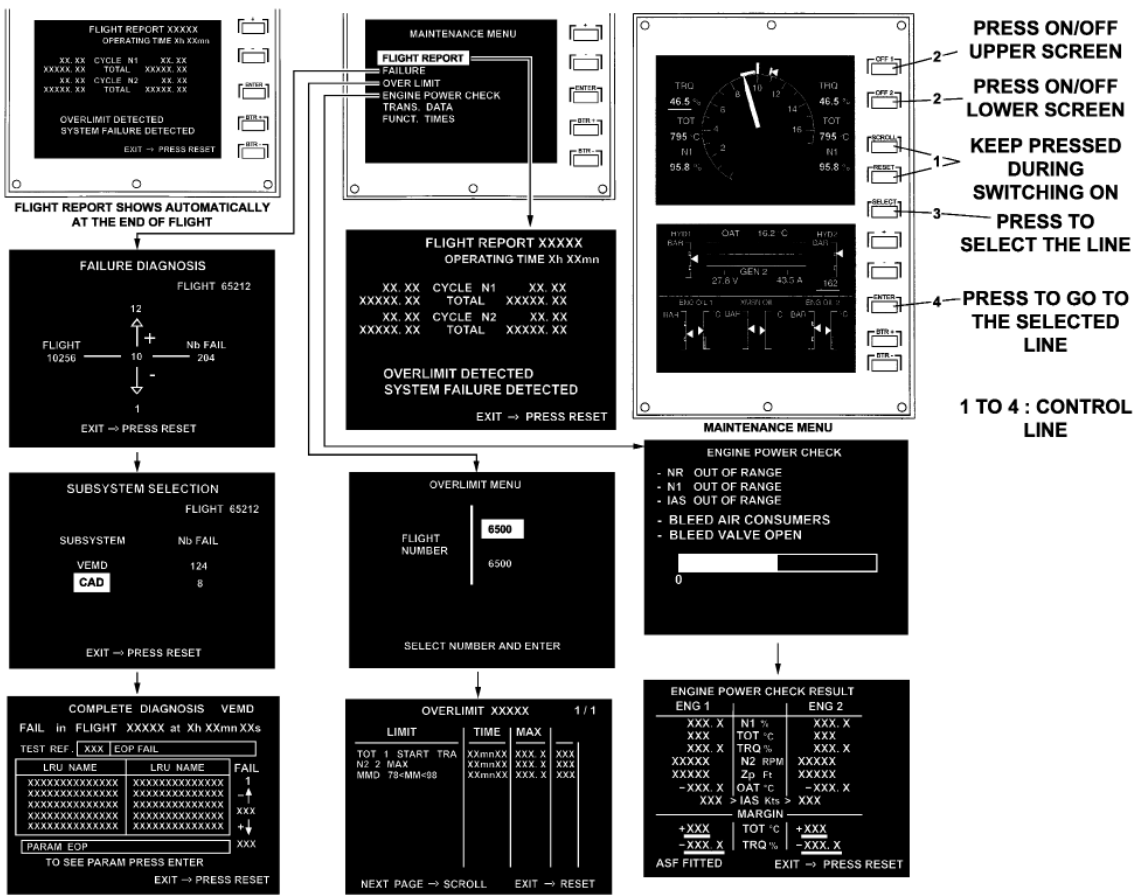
FLIGHT REPORT XXXXX
OPERATING TIME Xh XXmn

XX. XX CYCLE N1 XX. XX
XXXXX. XX TOTAL XXXXX. XX
XX. XX CYCLE N2 XX. XX
XXXXX. XX TOTAL XXXXX. XX

OVERLIMIT DETECTED
SYSTEM FAILURE DETECTED

EXIT → PRESS RESET

+
-
ENTER
BTR +
BTR -

FLIGHT REPORT SHOWS AUTOMATICALLY AT THE END OF FLIGHT

MAINTENANCE MENU

FLIGHT REPORT
FAILURE
OVER LIMIT
ENGINE POWER CHECK
TRANS. DATA
FUNCT. TIMES

+
-
ENTER
BTR +
BTR -

TRQ 46.5 %
TOT 795 °C
N1 95.8 %
TRQ 46.5 %
TOT 795 °C
N1 95.8 %
10 12 14 16 8 6 4 2

HYD1 OAT 16.2 C HYD2
BAR BAR
GEN 2
27.8 V 43.5 A 162
ENG OIL 1 XMSN OIL ENG OIL 2
BAR C BAR C BAR C

OFF 1
OFF 2
SCROLL
RESET
SELECT
+
-
ENTER
BTR +
BTR -

MAINTENANCE MENU

2 PRESS ON/OFF UPPER SCREEN
2 PRESS ON/OFF LOWER SCREEN
1 KEEP PRESSED DURING SWITCHING ON
3 PRESS TO SELECT THE LINE
4 PRESS TO GO TO THE SELECTED LINE

1 TO 4 : CONTROL LINE

FAILURE DIAGNOSIS
FLIGHT 65212
12
+
FLIGHT 10256
10
Nb FAIL 204
-
1
EXIT → PRESS RESET

FLIGHT REPORT XXXXX
OPERATING TIME Xh XXmn

XX. XX CYCLE N1 XX. XX
XXXXX. XX TOTAL XXXXX. XX
XX. XX CYCLE N2 XX. XX
XXXXX. XX TOTAL XXXXX. XX

OVERLIMIT DETECTED
SYSTEM FAILURE DETECTED

EXIT → PRESS RESET

SUBSYSTEM SELECTION
FLIGHT 65212
SUBSYSTEM Nb FAIL
VEMD 124
CAD 8
EXIT → PRESS RESET

OVERLIMIT MENU
FLIGHT NUMBER
6500
6500
SELECT NUMBER AND ENTER

ENGINE POWER CHECK
- NR OUT OF RANGE
- N1 OUT OF RANGE
- IAS OUT OF RANGE
- BLEED AIR CONSUMERS
- BLEED VALVE OPEN
0

COMPLETE DIAGNOSIS VEMD
FAIL in FLIGHT XXXXX at Xh XXmn XXs
TEST REF. XXX EOP FAIL

| LRU NAME | LRU NAME |
|---|---|
| XXXXXXXXXXXXXX | XXXXXXXXXXXXXX |
| XXXXXXXXXXXXXX | XXXXXXXXXXXXXX |
| XXXXXXXXXXXXXX | XXXXXXXXXXXXXX |
| XXXXXXXXXXXXXX | XXXXXXXXXXXXXX |
| XXXXXXXXXXXXXX | XXXXXXXXXXXXXX |

FAIL 1 - XXX + XXX
PARAM EOP
TO SEE PARAM PRESS ENTER
EXIT → PRESS RESET

OVERLIMIT XXXXX 1 / 1

| LIMIT | TIME | MAX | |
|---|---|---|---|
| TOT 1 START TRA | XXmnXX | XXX. X | XXX |
| N2 2 MAX | XXmnXX | XXX. X | XXX |
| MMD 78<MM<98 | XXmnXX | XXX. X | XXX |

NEXT PAGE → SCROLL EXIT → RESET

ENGINE POWER CHECK RESULT

| ENG 1 | | ENG 2 |
|---|---|---|
| XXX. X | N1 % | XXX. X |
| XXX | TOT °C | XXX |
| XXX. X | TRQ % | XXX. X |
| XXXXX | N2 RPM | XXXXX |
| XXXXX | Zp Ft | XXXXX |
| -XXX. X | OAT °C | -XXX. X |

XXX > IAS Kts > XXX
MARGIN
+XXX TOT °C +XXX
-XXX. X TRQ % -XXX. X
ASF FITTED EXIT → PRESS RESET